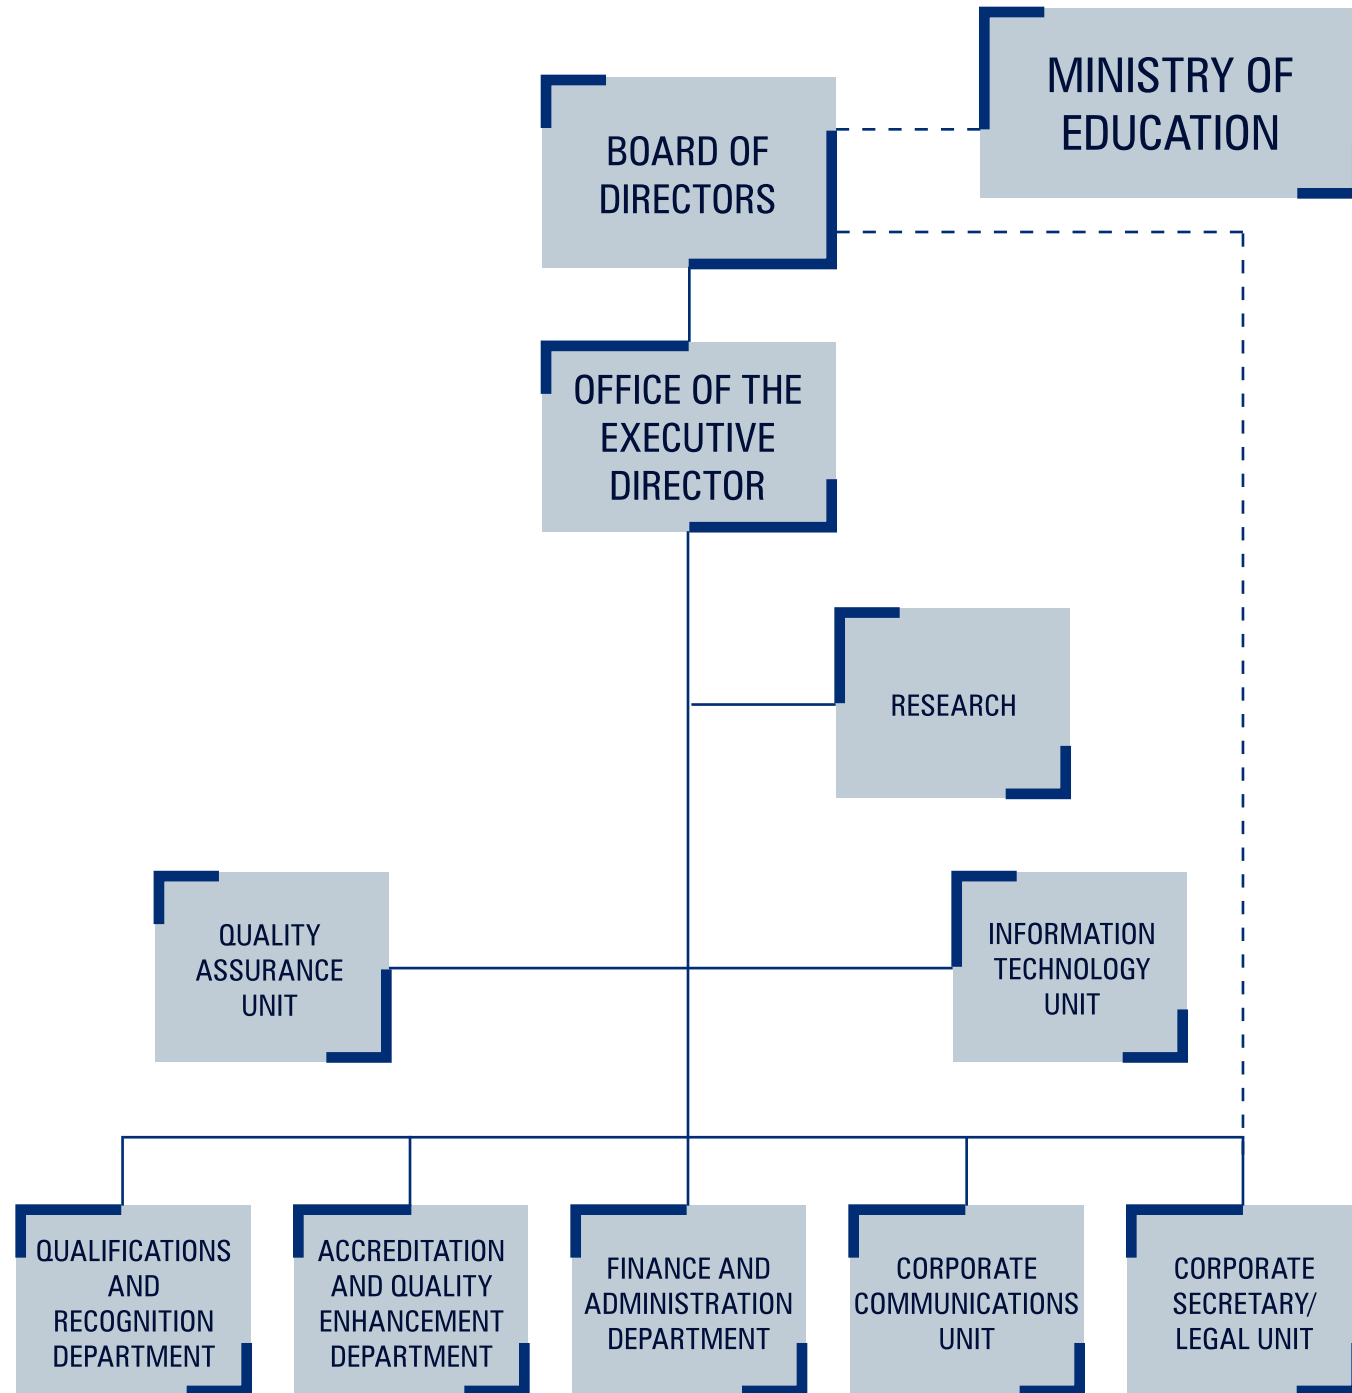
MINISTRY OF EDUCATION

BOARD OF DIRECTORS

OFFICE OF THE EXECUTIVE DIRECTOR

RESEARCH

QUALITY ASSURANCE UNIT

INFORMATION TECHNOLOGY UNIT

QUALIFICATIONS AND RECOGNITION DEPARTMENT

ACCREDITATION AND QUALITY ENHANCEMENT DEPARTMENT

FINANCE AND ADMINISTRATION DEPARTMENT

CORPORATE COMMUNICATIONS UNIT

CORPORATE SECRETARY/ LEGAL UNIT